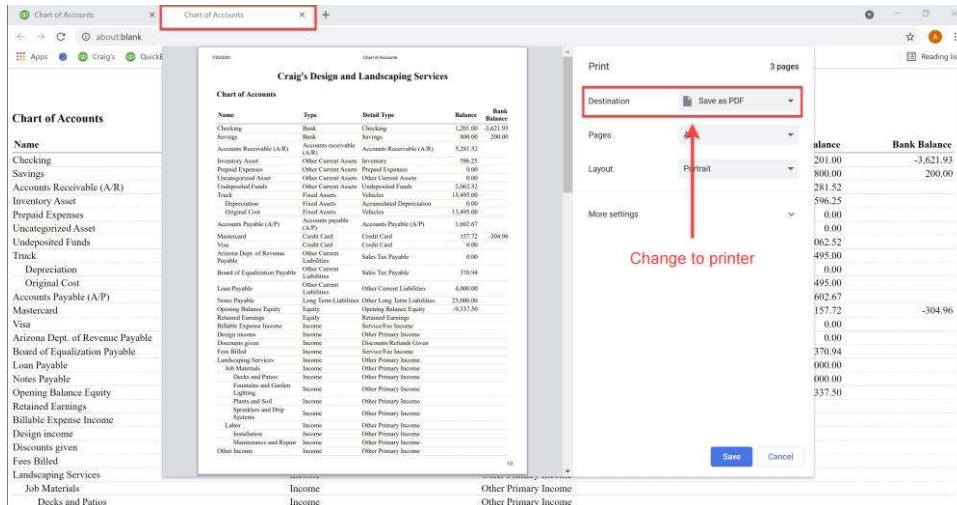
Chart of Accounts × Chart of Accounts × +

about:blank

Apps Craig's QuickB Reading list

Chart of Accounts

| Name | | | Balance | Bank Balance |
|---|---|---|---|---|
| Checking | | | 201.00 | -3,621.93 |
| Savings | | | 800.00 | 200.00 |
| Accounts Receivable (A/R) | | | 281.52 | |
| Inventory Asset | | | 596.25 | |
| Prepaid Expenses | | | 0.00 | |
| Uncategorized Asset | | | 0.00 | |
| Undeposited Funds | | | 062.52 | |
| Truck | | | 495.00 | |
| Depreciation | | | 0.00 | |
| Original Cost | | | 495.00 | |
| Accounts Payable (A/P) | | | 602.67 | |
| Mastercard | | | 157.72 | -304.96 |
| Visa | | | 0.00 | |
| Arizona Dept. of Revenue Payable | | | 0.00 | |
| Board of Equalization Payable | | | 370.94 | |
| Loan Payable | | | 000.00 | |
| Notes Payable | | | 000.00 | |
| Opening Balance Equity | | | 337.50 | |
| Retained Earnings | | | | |
| Billable Expense Income | | | | |
| Design income | | | | |
| Discounts given | | | | |
| Fees Billed | | | | |
| Landscaping Services | Income | Other Primary Income | | |
| Job Materials | Income | Other Primary Income | | |
| Decks and Patios | Income | Other Primary Income | | |

Craig's Design and Landscaping Services

Chart of Accounts

| Name | Type | Detail Type | Balance | Bank Balance |
|---|---|---|---|---|
| Checking | Bank | Checking | 1,201.00 | -3,621.93 |
| Savings | Bank | Savings | 800.00 | 200.00 |
| Accounts Receivable (A/R) | Accounts receivable (A/R) | Accounts Receivable (A/R) | 5,281.52 | |
| Inventory Asset | Other Current Assets | Inventory | 596.25 | |
| Prepaid Expenses | Other Current Assets | Prepaid Expenses | 0.00 | |
| Uncategorized Asset | Other Current Assets | Other Current Assets | 0.00 | |
| Undeposited Funds | Other Current Assets | Undeposited Funds | 2,062.52 | |
| Truck | Fixed Assets | Vehicles | 13,495.00 | |
| Depreciation | Fixed Assets | Accumulated Depreciation | 0.00 | |
| Original Cost | Fixed Assets | Vehicles | 13,495.00 | |
| Accounts Payable (A/P) | Accounts payable (A/P) | Accounts Payable (A/P) | 1,602.67 | |
| Mastercard | Credit Card | Credit Card | 157.72 | -304.96 |
| Visa | Credit Card | Credit Card | 0.00 | |
| Arizona Dept. of Revenue Payable | Other Current Liabilities | Sales Tax Payable | 0.00 | |
| Board of Equalization Payable | Other Current Liabilities | Sales Tax Payable | 370.94 | |
| Loan Payable | Other Current Liabilities | Other Current Liabilities | 4,000.00 | |
| Notes Payable | Long Term Liabilities | Other Long Term Liabilities | 25,000.00 | |
| Opening Balance Equity | Equity | Opening Balance Equity | -9,337.50 | |
| Retained Earnings | Equity | Retained Earnings | | |
| Billable Expense Income | Income | Service/Fee Income | | |
| Design income | Income | Other Primary Income | | |
| Discounts given | Income | Discounts/Refunds Given | | |
| Fees Billed | Income | Service/Fee Income | | |
| Landscaping Services | Income | Other Primary Income | | |
| Job Materials | Income | Other Primary Income | | |
| Decks and Patios | Income | Other Primary Income | | |
| Fountains and Garden Lighting | Income | Other Primary Income | | |
| Plants and Soil | Income | Other Primary Income | | |
| Sprinklers and Drip Systems | Income | Other Primary Income | | |
| Labor | Income | Other Primary Income | | |
| Installation | Income | Other Primary Income | | |
| Maintenance and Repair | Income | Other Primary Income | | |
| Other Income | Income | Other Primary Income | | |

Print 3 pages

Destination Save as PDF

Pages All

Layout Portrait

More settings

Change to printer

Save Cancel